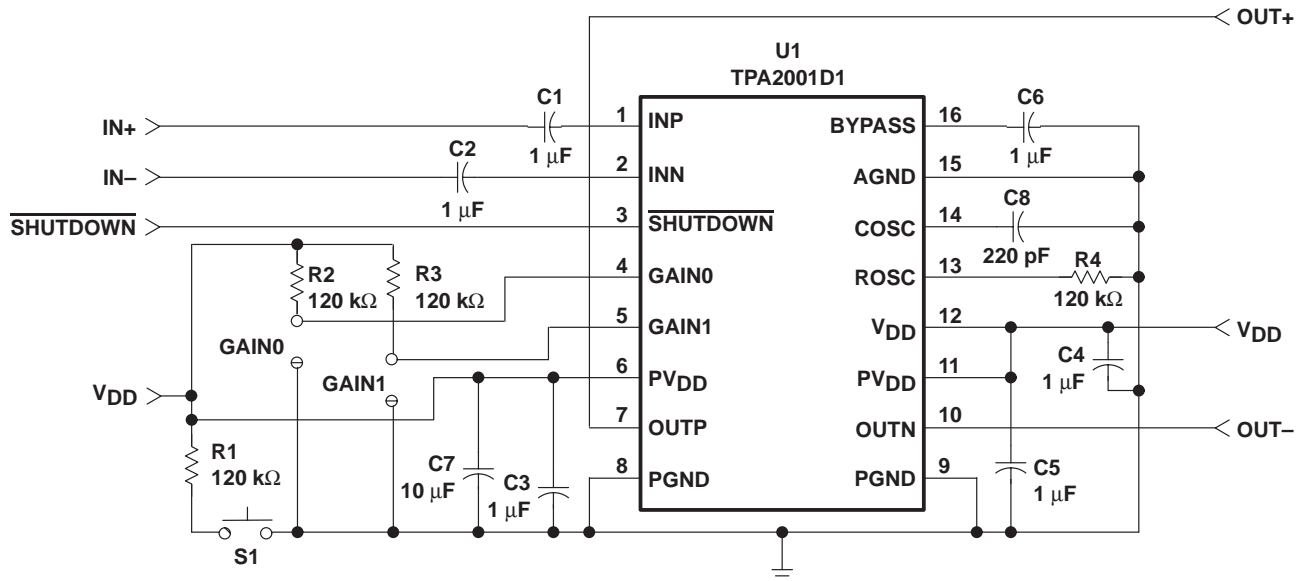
OUT+

U1
TPA2001D1

IN+
C1
1 $\mu$F
1 INP
BYPASS 16
C6
1 $\mu$F

IN–
C2
1 $\mu$F
2 INN
AGND 15

$\overline{\text{SHUTDOWN}}$
3 $\overline{\text{SHUTDOWN}}$
COSC 14
C8
220 pF

R2
120 k$\Omega$
R3
120 k$\Omega$
4 GAIN0
ROSC 13
R4
120 k$\Omega$

GAIN0
5 GAIN1
$V_{DD}$ 12
$V_{DD}$
C4
1 $\mu$F

GAIN1
$V_{DD}$
6 $PV_{DD}$
$PV_{DD}$ 11

7 OUTP
OUTN 10
OUT–

R1
120 k$\Omega$
C7
10 $\mu$F
C3
1 $\mu$F
8 PGND
PGND 9
C5
1 $\mu$F

S1